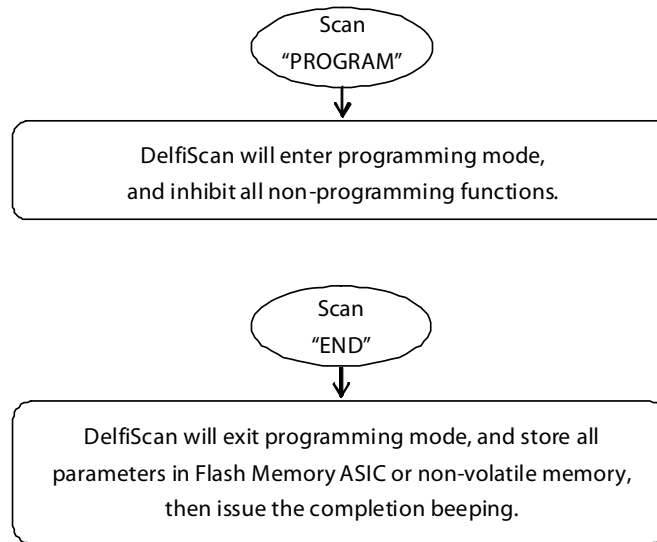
Scan
“PROGRAM”

DelfiScan will enter programming mode, and inhibit all non-programming functions.

Scan
“END”

DelfiScan will exit programming mode, and store all parameters in Flash Memory ASIC or non-volatile memory, then issue the completion beeping.